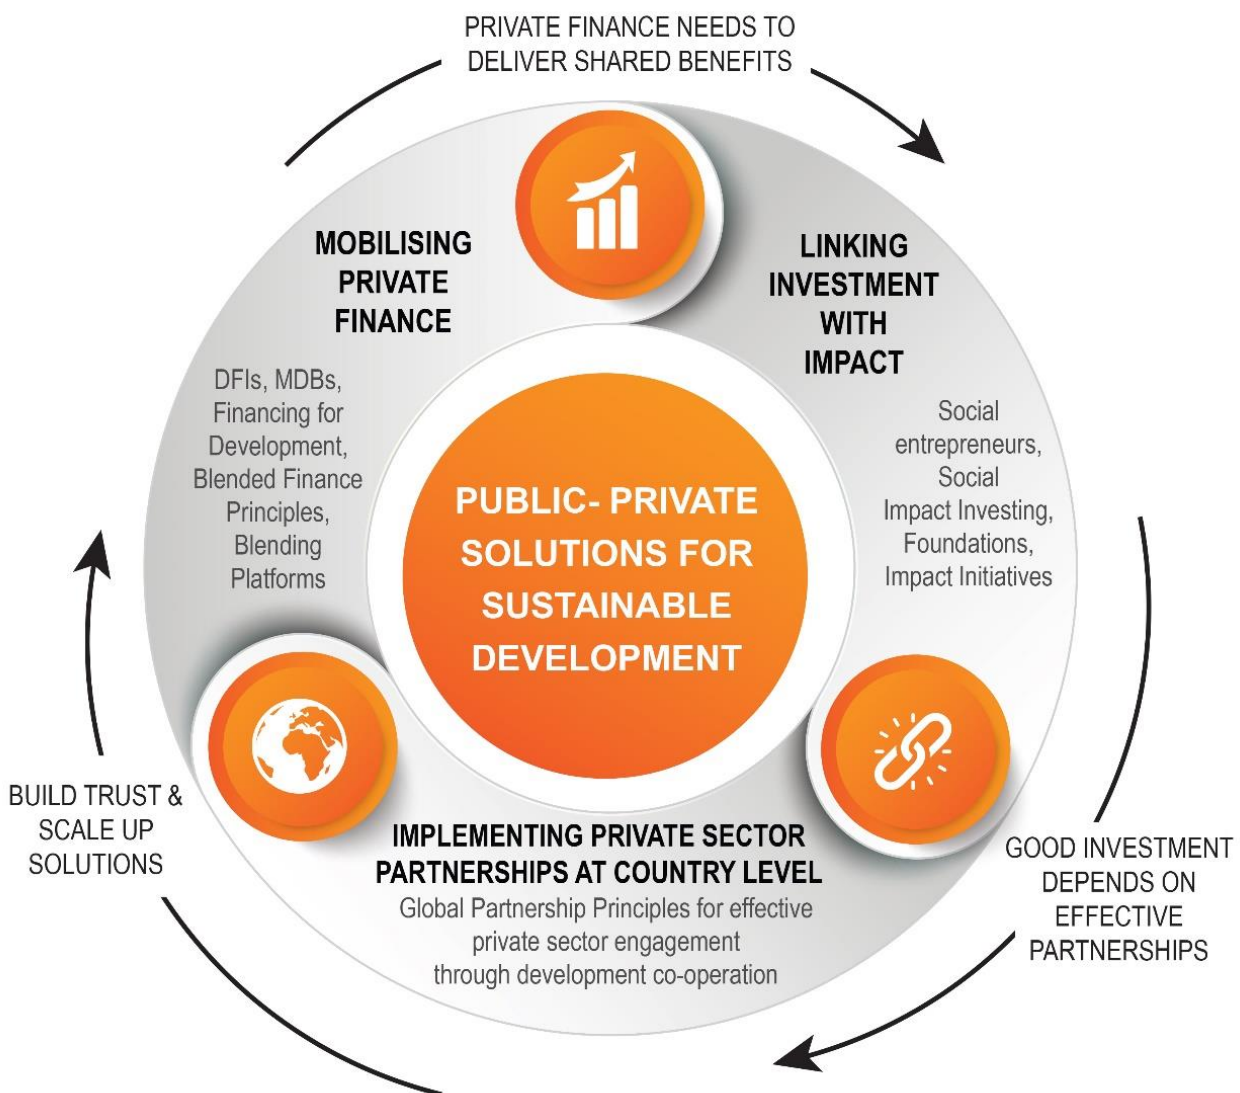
PRIVATE FINANCE NEEDS TO DELIVER SHARED BENEFITS

MOBILISING PRIVATE FINANCE

DFIs, MDBs, Financing for Development, Blended Finance Principles, Blending Platforms

LINKING INVESTMENT WITH IMPACT

Social entrepreneurs, Social Impact Investing, Foundations, Impact Initiatives

PUBLIC- PRIVATE SOLUTIONS FOR SUSTAINABLE DEVELOPMENT

BUILD TRUST & SCALE UP SOLUTIONS

IMPLEMENTING PRIVATE SECTOR PARTNERSHIPS AT COUNTRY LEVEL

Global Partnership Principles for effective private sector engagement through development co-operation

GOOD INVESTMENT DEPENDS ON EFFECTIVE PARTNERSHIPS